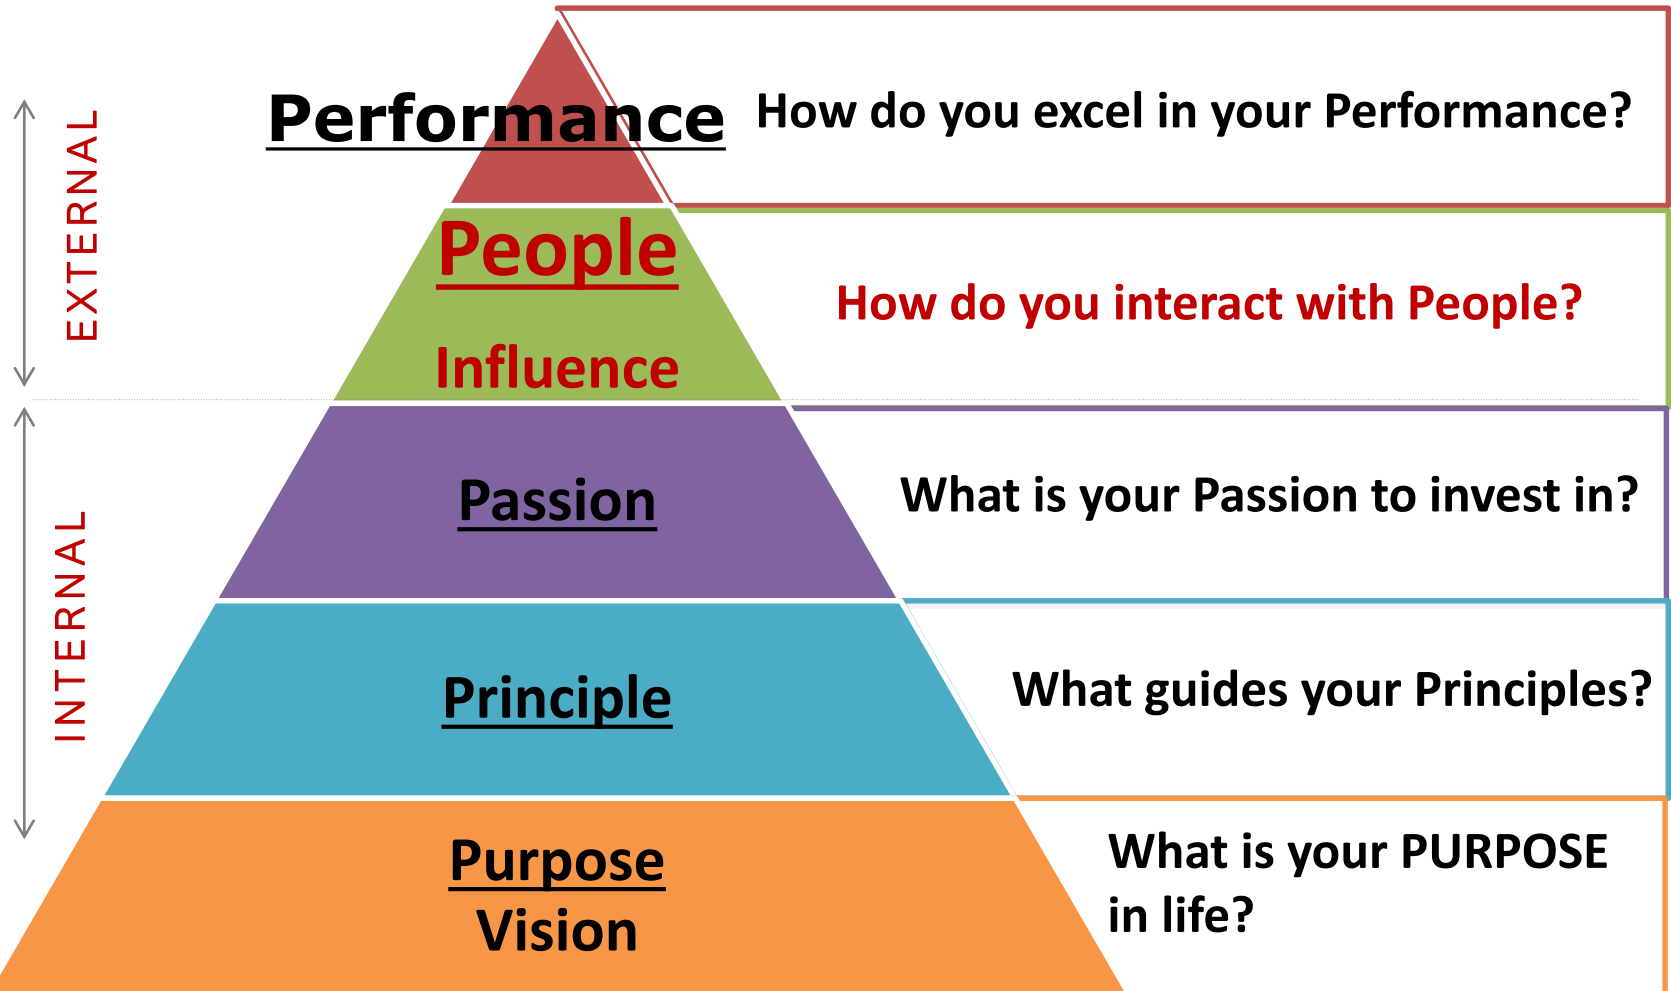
EXTERNAL

INTERNAL

Performance

How do you excel in your Performance?

People

Influence

How do you interact with People?

Passion

What is your Passion to invest in?

Principle

What guides your Principles?

Purpose

Vision

What is your PURPOSE in life?